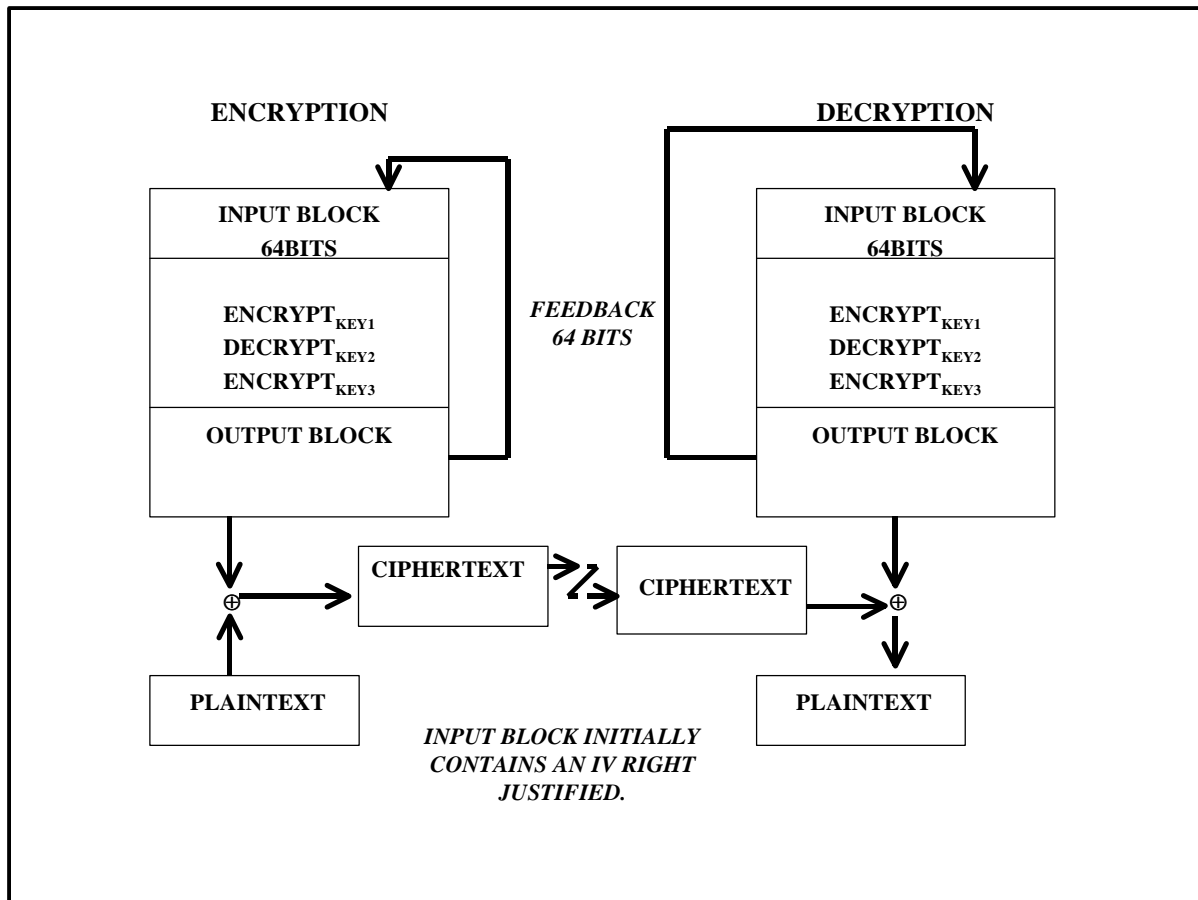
ENCRYPTION

DECRYPTION

INPUT BLOCK
64BITS

ENCRYPT$_{KEY1}$
DECRYPT$_{KEY2}$
ENCRYPT$_{KEY3}$

OUTPUT BLOCK

FEEDBACK
64 BITS

INPUT BLOCK
64BITS

ENCRYPT$_{KEY1}$
DECRYPT$_{KEY2}$
ENCRYPT$_{KEY3}$

OUTPUT BLOCK

$\oplus$

CIPHERTEXT

CIPHERTEXT

$\oplus$

PLAINTEXT

INPUT BLOCK INITIALLY CONTAINS AN IV RIGHT JUSTIFIED.

PLAINTEXT